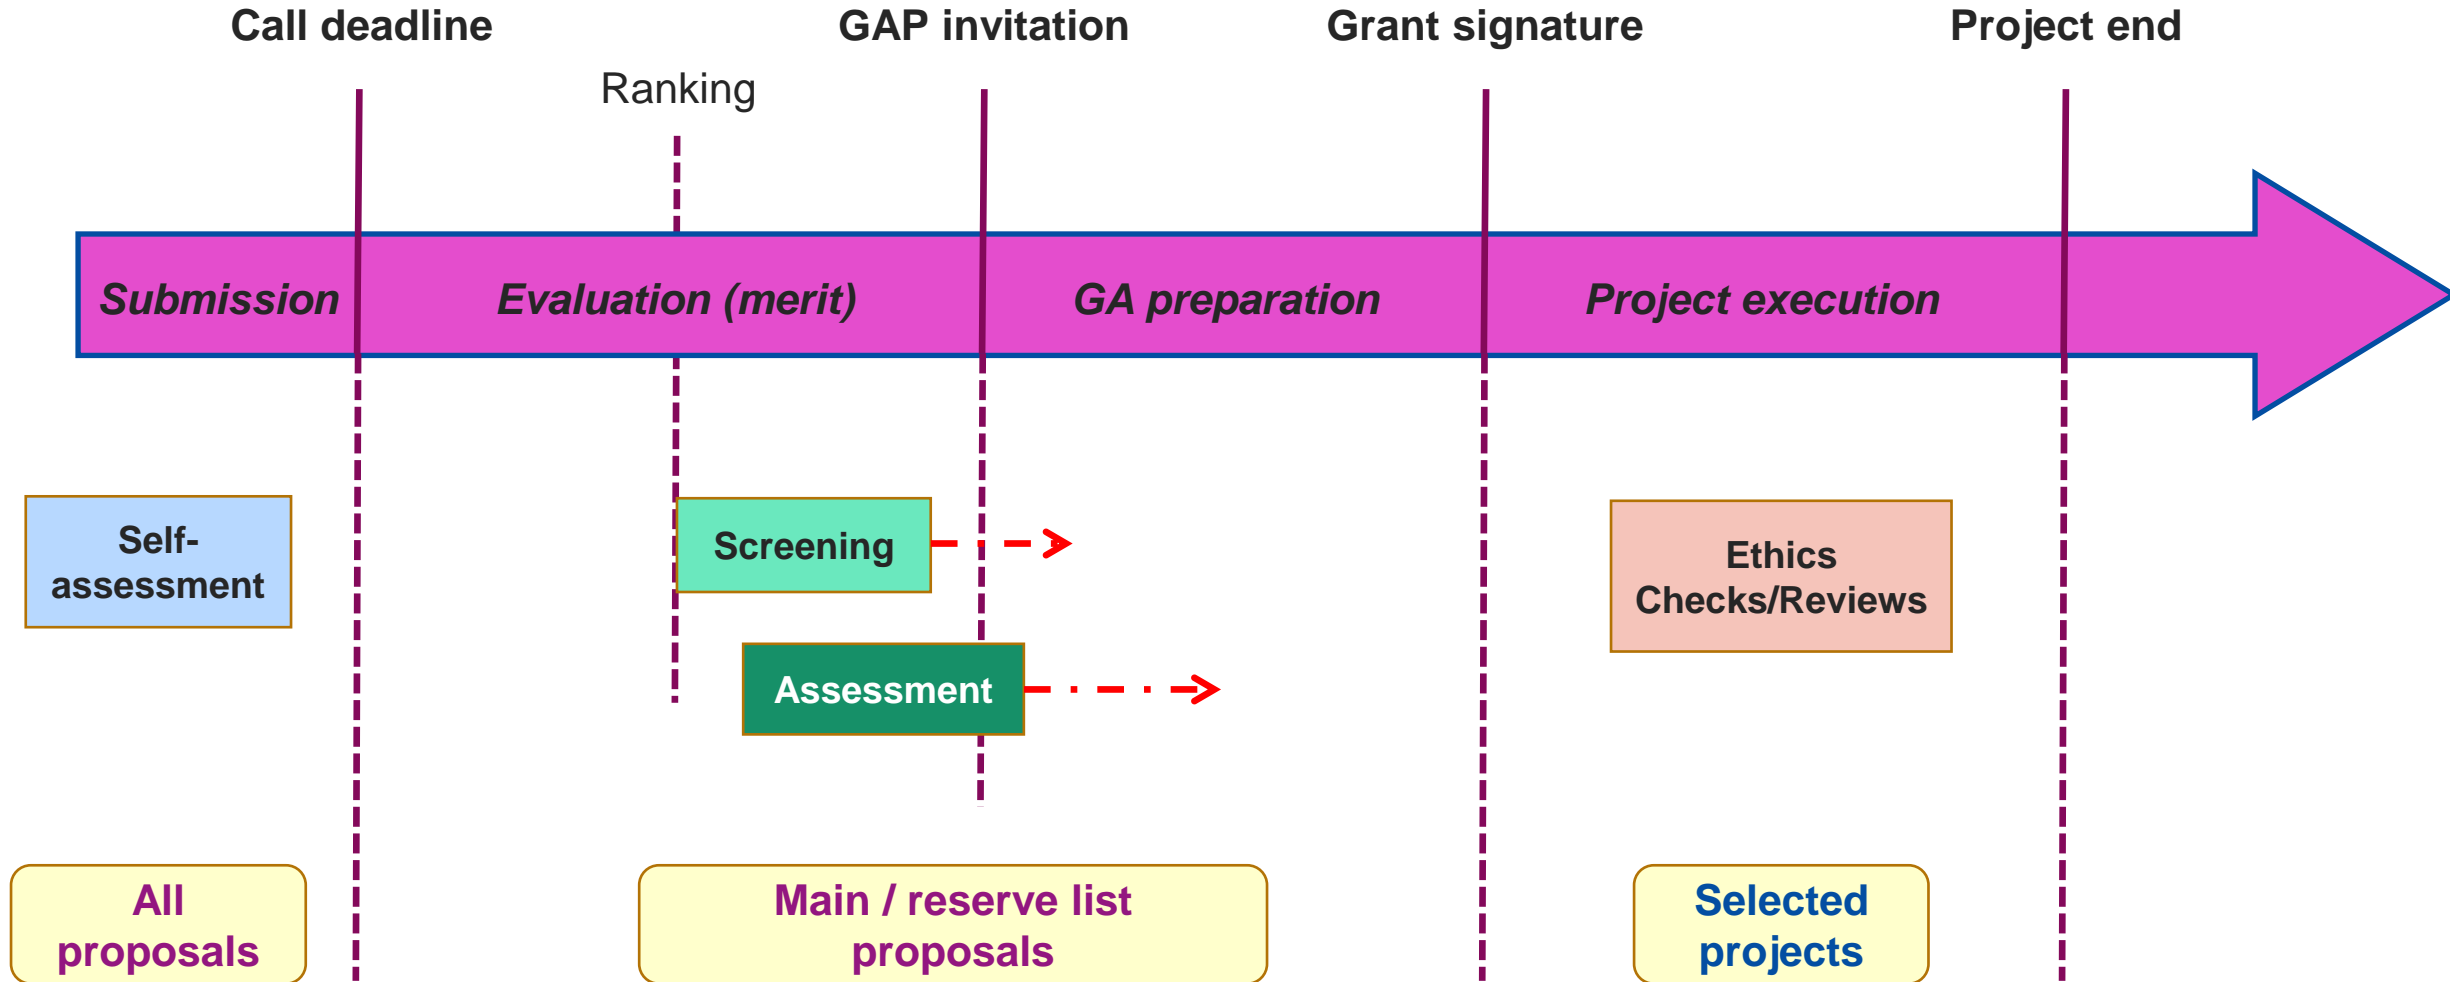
Call deadline
GAP invitation
Grant signature
Project end
Ranking

Submission
Evaluation (merit)
GA preparation
Project execution

Self-assessment
Screening
Assessment
Ethics Checks/Reviews

All proposals
Main / reserve list proposals
Selected projects